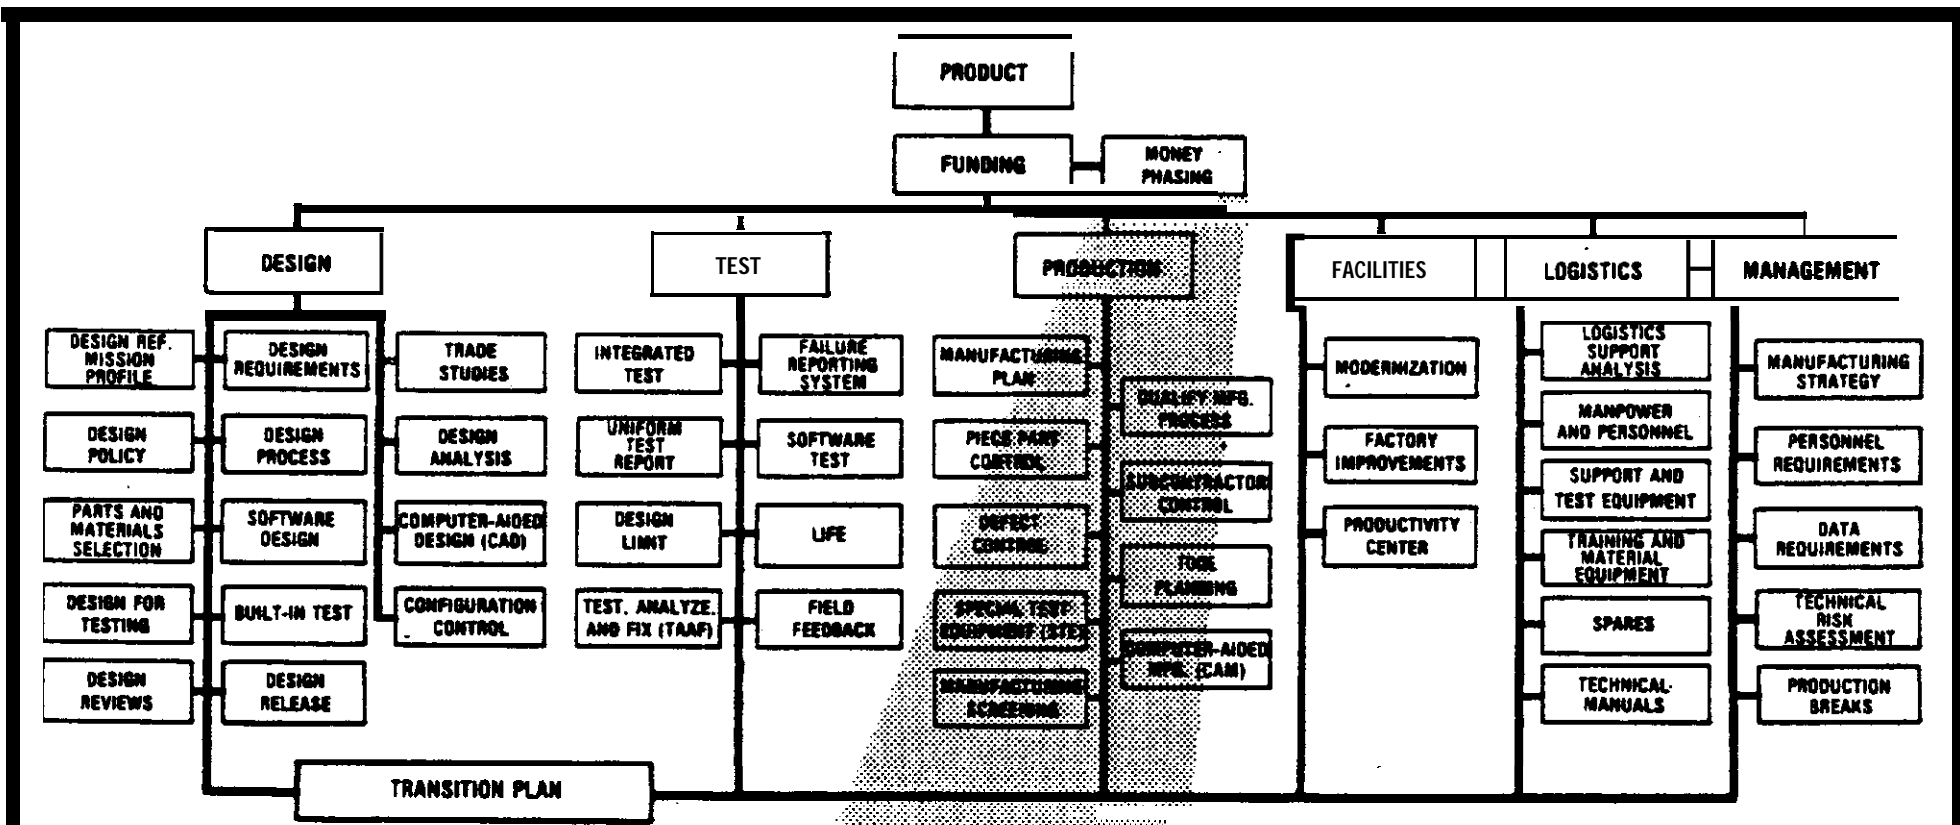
PRODUCT

FUNDING

MONEY PHASING

DESIGN

TEST

PRODUCTION

FACILITIES

LOGISTICS

MANAGEMENT

DESIGN REF. MISSION PROFILE

DESIGN REQUIREMENTS

TRADE STUDIES

DESIGN POLICY

DESIGN PROCESS

DESIGN ANALYSIS

PARTS AND MATERIALS SELECTION

SOFTWARE DESIGN

COMPUTER-AIDED DESIGN (CAD)

DESIGN FOR TESTING

BUILT-IN TEST

CONFIGURATION CONTROL

DESIGN REVIEWS

DESIGN RELEASE

INTEGRATED TEST

FAILURE REPORTING SYSTEM

UNIFORM TEST REPORT

SOFTWARE TEST

DESIGN LIMIT

LIFE

TEST, ANALYZE, AND FIX (TAAF)

FIELD FEEDBACK

MANUFACTURING PLAN

QUALIFY MFG. PROCESS

PIECE PART CONTROL

SUBCONTRACTOR CONTROL

DEFECT CONTROL

TOOL PLANNING

SPECIAL TEST EQUIPMENT (STE)

COMPUTER-AIDED MFG. (CAM)

MANUFACTURING SCREENING

MODERNIZATION

FACTORY IMPROVEMENTS

PRODUCTIVITY CENTER

LOGISTICS SUPPORT ANALYSIS

MANPOWER AND PERSONNEL

SUPPORT AND TEST EQUIPMENT

TRAINING AND MATERIAL EQUIPMENT

SPARES

TECHNICAL MANUALS

MANUFACTURING STRATEGY

PERSONNEL REQUIREMENTS

DATA REQUIREMENTS

TECHNICAL RISK ASSESSMENT

PRODUCTION BREAKS

TRANSITION PLAN